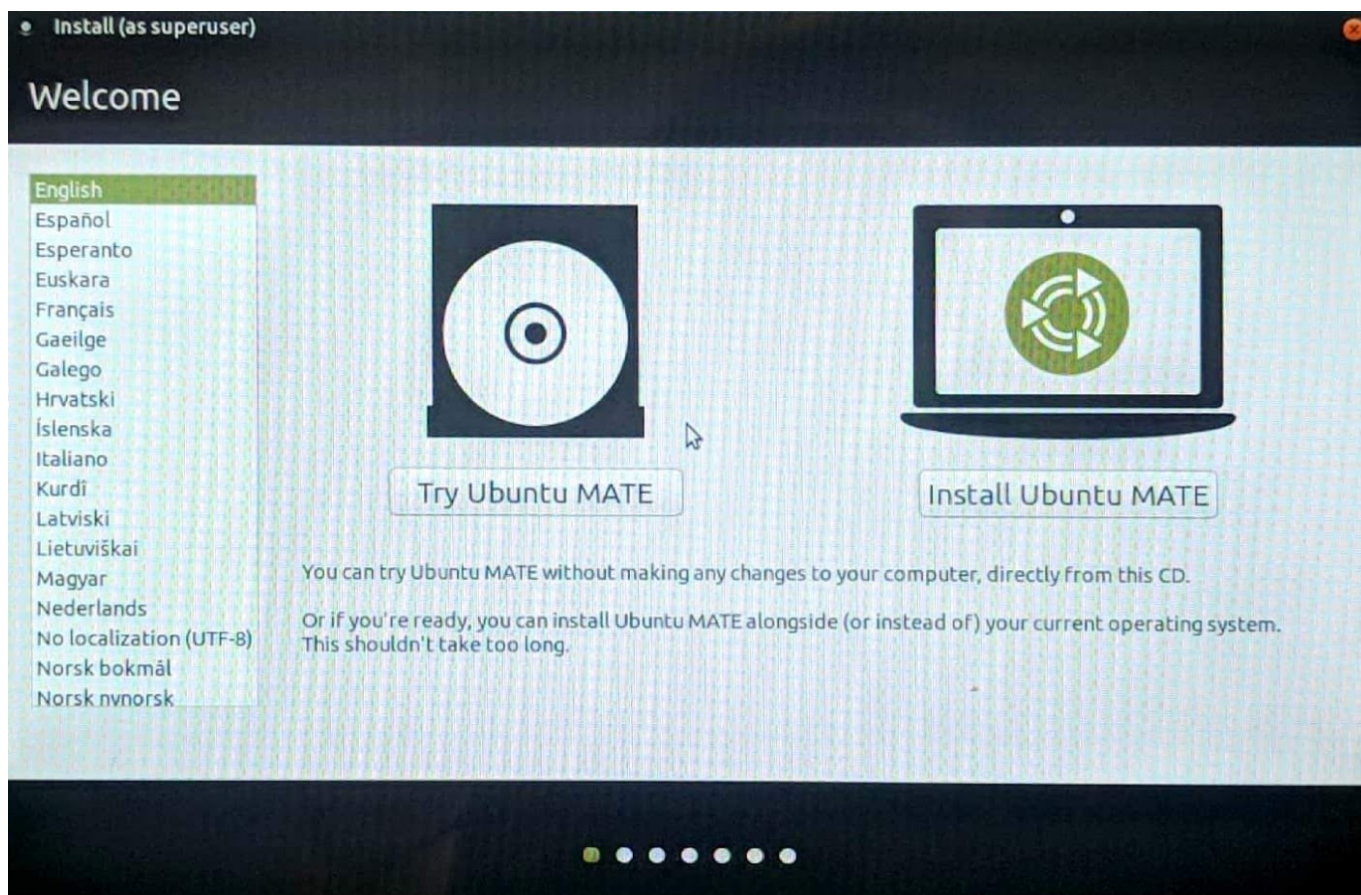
Install (as superuser)

Welcome

English
Español
Esperanto
Euskara
Français
Gaeilge
Galego
Hrvatski
Íslenska
Italiano
Kurdî
Latviski
Lietuviškai
Magyar
Nederlands
No localization (UTF-8)
Norsk bokmål
Norsk nynorsk

Try Ubuntu MATE

Install Ubuntu MATE

You can try Ubuntu MATE without making any changes to your computer, directly from this CD.

Or if you're ready, you can install Ubuntu MATE alongside (or instead of) your current operating system. This shouldn't take too long.